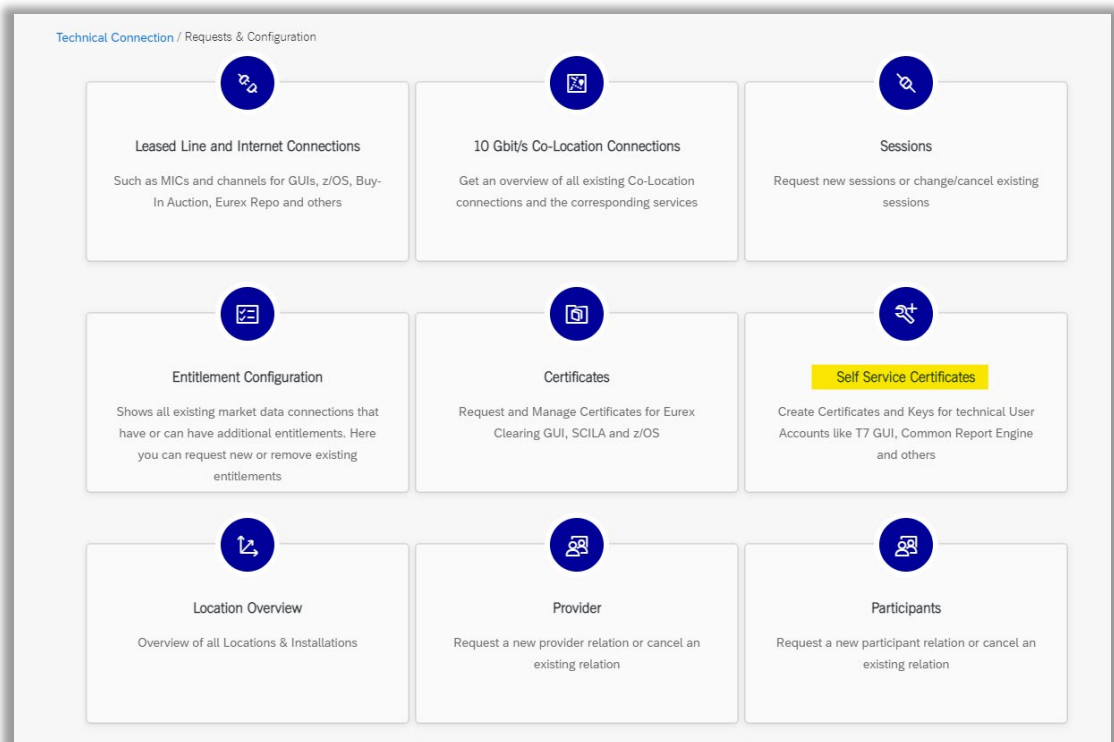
Technical Connection / Requests & Configuration

Leased Line and Internet Connections

Such as MICs and channels for GUIs, z/OS, Buy-In Auction, Eurex Repo and others

10 Gbit/s Co-Location Connections

Get an overview of all existing Co-Location connections and the corresponding services

Sessions

Request new sessions or change/cancel existing sessions

Entitlement Configuration

Shows all existing market data connections that have or can have additional entitlements. Here you can request new or remove existing entitlements

Certificates

Request and Manage Certificates for Eurex Clearing GUI, SCILA and z/OS

Self Service Certificates

Create Certificates and Keys for technical User Accounts like T7 GUI, Common Report Engine and others

Location Overview

Overview of all Locations & Installations

Provider

Request a new provider relation or cancel an existing relation

Participants

Request a new participant relation or cancel an existing relation